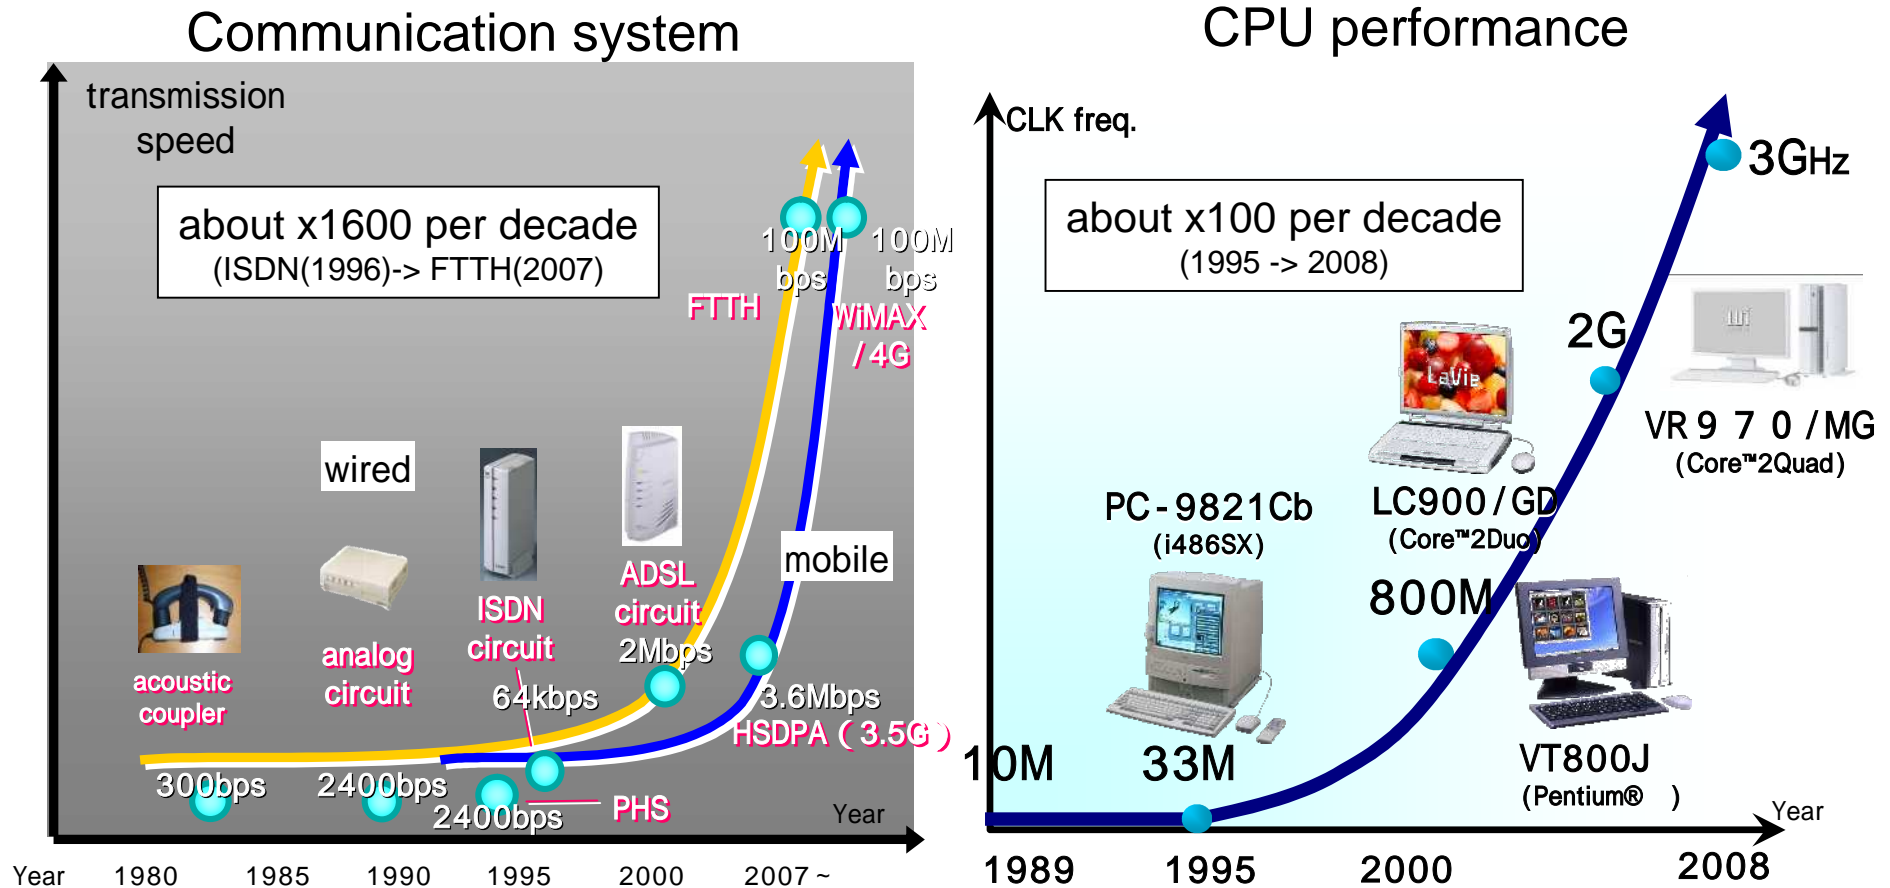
Communication system

transmission speed

about x1600 per decade
(ISDN(1996)-> FTTH(2007)

100M bps
100M bps
FTTH
WiMAX / 4G

wired

ISDN circuit
ADSL circuit
2Mbps
mobile
acoustic coupler
analog circuit
64kbps
3.6Mbps
HSDPA（3.5G）
300bps
2400bps
2400bps
PHS
Year

Year 1980 1985 1990 1995 2000 2007～

CPU performance

CLK freq.
3GHz
about x100 per decade
(1995 -> 2008)
2G
VR970/MG
(Core™2Quad)
PC-9821Cb
(i486SX)
LC900/GD
(Core™2Duo)
800M
10M
33M
VT800J
(Pentium®　)
Year
1989 1995 2000 2008